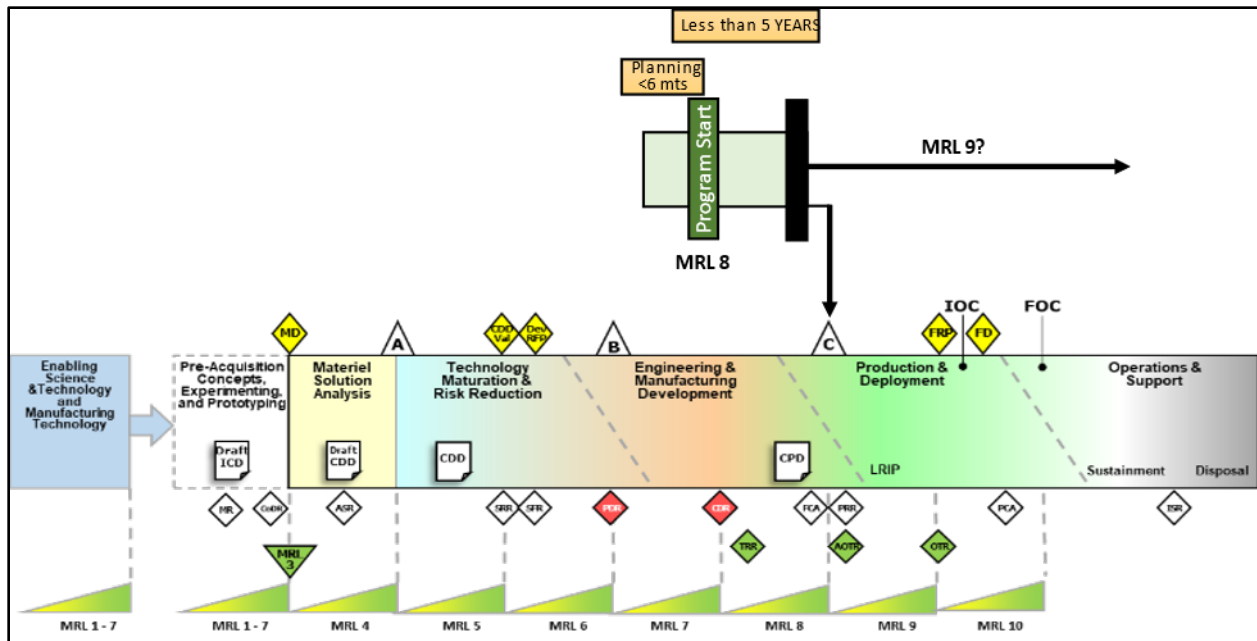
Less than 5 YEARS

Planning <6 mts

Program Start

MRL 9?

MRL 8

MD

A

CDD Val

Dev RFP

B

C

IOC

FOC

FRP

FD

Enabling Science &Technology and Manufacturing Technology

Pre-Acquisition Concepts, Experimenting, and Prototyping

Materiel Solution Analysis

Technology Maturation & Risk Reduction

Engineering & Manufacturing Development

Production & Deployment

Operations & Support

Draft ICD

Draft CDD

CDD

CPD

LRIP

Sustainment

Disposal

MR

CoDR

ASR

SRR

SFR

PDR

CDR

FCA

PRR

PCA

ISR

MRL 3

TRR

AOTR

OTR

MRL 1 - 7

MRL 1 - 7

MRL 4

MRL 5

MRL 6

MRL 7

MRL 8

MRL 9

MRL 10